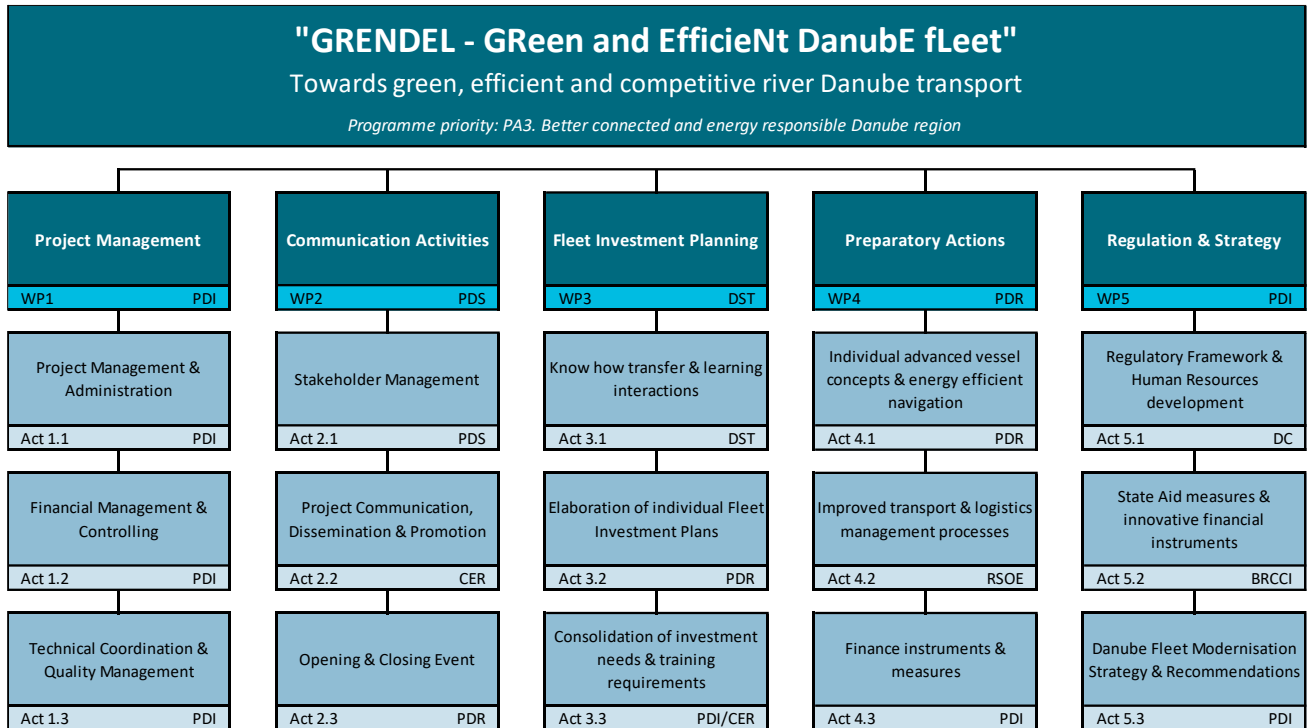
"GRENDEL - GReen and EfficieNt DanubE fLeet"

Towards green, efficient and competitive river Danube transport

Programme priority: PA3. Better connected and energy responsible Danube region

Project Management
WP1 PDI

Project Management & Administration
Act 1.1 PDI

Financial Management & Controlling
Act 1.2 PDI

Technical Coordination & Quality Management
Act 1.3 PDI

Communication Activities
WP2 PDS

Stakeholder Management
Act 2.1 PDS

Project Communication, Dissemination & Promotion
Act 2.2 CER

Opening & Closing Event
Act 2.3 PDR

Fleet Investment Planning
WP3 DST

Know how transfer & learning interactions
Act 3.1 DST

Elaboration of individual Fleet Investment Plans
Act 3.2 PDR

Consolidation of investment needs & training requirements
Act 3.3 PDI/CER

Preparatory Actions
WP4 PDR

Individual advanced vessel concepts & energy efficient navigation
Act 4.1 PDR

Improved transport & logistics management processes
Act 4.2 RSOE

Finance instruments & measures
Act 4.3 PDI

Regulation & Strategy
WP5 PDI

Regulatory Framework & Human Resources development
Act 5.1 DC

State Aid measures & innovative financial instruments
Act 5.2 BRCCI

Danube Fleet Modernisation Strategy & Recommendations
Act 5.3 PDI